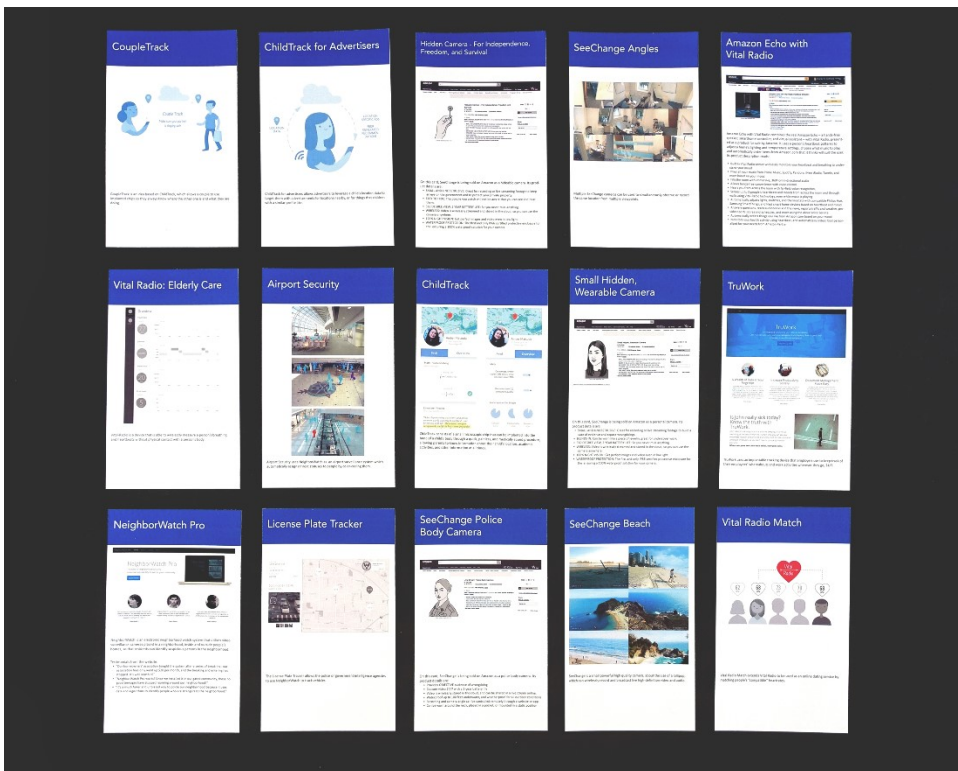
CoupleTrack

ChildTrack for Advertisers

Hidden Camera - For Independence, Freedom, and Survival

SeeChange Angles

Amazon Echo with Vital Radio

Vital Radio: Elderly Care

Airport Security

ChildTrack

Small Hidden, Wearable Camera

TruWork

NeighborWatch Pro

License Plate Tracker

SeeChange Police Body Camera

SeeChange Beach

Vital Radio Match

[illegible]